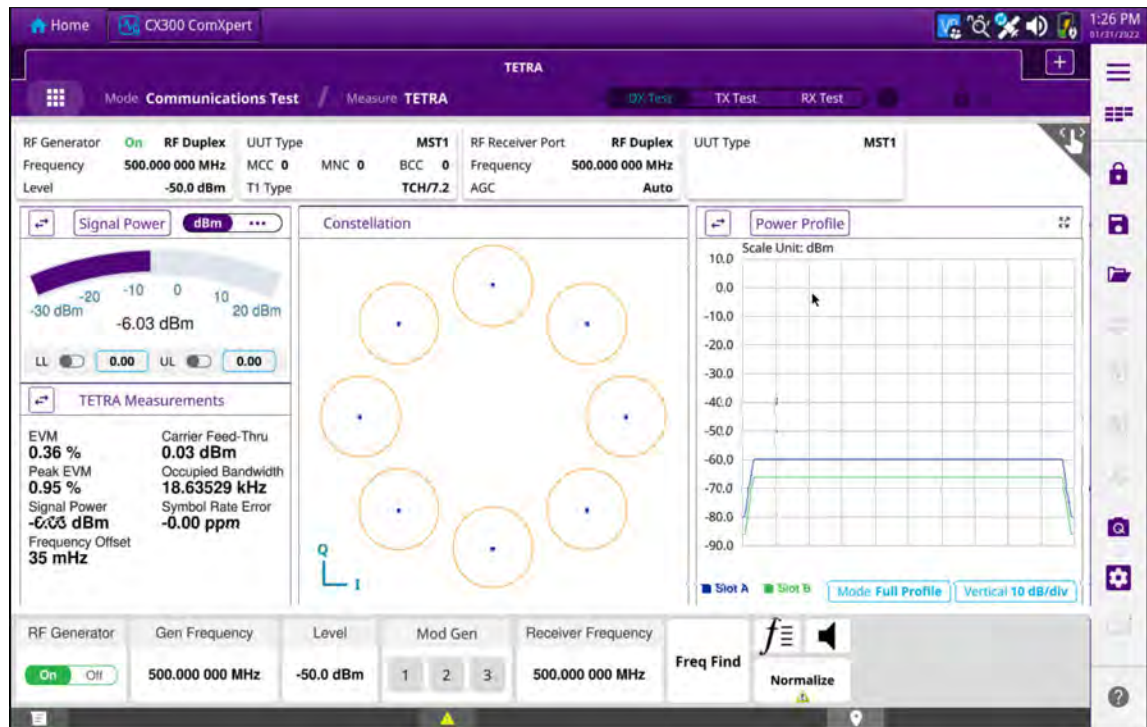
Home CX300 ComXpert 1:26 PM 01/31/2022

TETRA

Mode Communications Test / Measure TETRA

DX Test TX Test RX Test

| RF Generator | On | RF Duplex | UUT Type | | MST1 | RF Receiver Port | RF Duplex | UUT Type | MST1 |
|---|---|---|---|---|---|---|---|---|---|
| Frequency | | 500.000 000 MHz | MCC 0 | MNC 0 | BCC 0 | Frequency | 500.000 000 MHz | | |
| Level | | -50.0 dBm | T1 Type | | TCH/7.2 | AGC | Auto | | |

Signal Power dBm •••

-30 dBm -20 -10 0 10 20 dBm

-6.03 dBm

LL 0.00 UL 0.00

TETRA Measurements

EVM
0.36 %
Peak EVM
0.95 %
Signal Power
-6.03 dBm
Frequency Offset
35 mHz

Carrier Feed-Thru
0.03 dBm
Occupied Bandwidth
18.63529 kHz
Symbol Rate Error
-0.00 ppm

Constellation

Q
I

Power Profile

Scale Unit: dBm

10.0
0.0
-10.0
-20.0
-30.0
-40.0
-50.0
-60.0
-70.0
-80.0
-90.0

Slot A Slot B Mode Full Profile Vertical 10 dB/div

RF Generator
On Off

Gen Frequency
500.000 000 MHz

Level
-50.0 dBm

Mod Gen
1 2 3

Receiver Frequency
500.000 000 MHz

Freq Find

Normalize